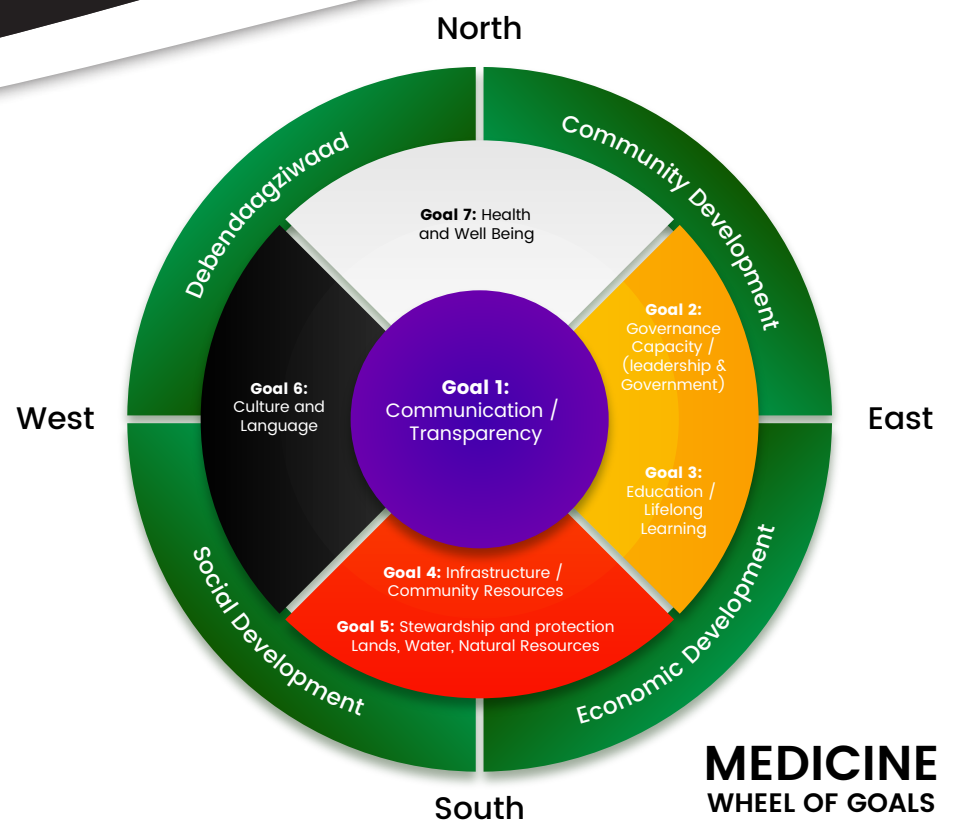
North

Debendaagziwaad

Community Development

Goal 7: Health and Well Being

Goal 2: Governance Capacity / (leadership & Government)

Goal 6: Culture and Language

Goal 1: Communication / Transparency

West

East

Goal 3: Education / Lifelong Learning

Goal 4: Infrastructure / Community Resources

Goal 5: Stewardship and protection Lands, Water, Natural Resources

Social Development

Economic Development

South

MEDICINE
WHEEL OF GOALS